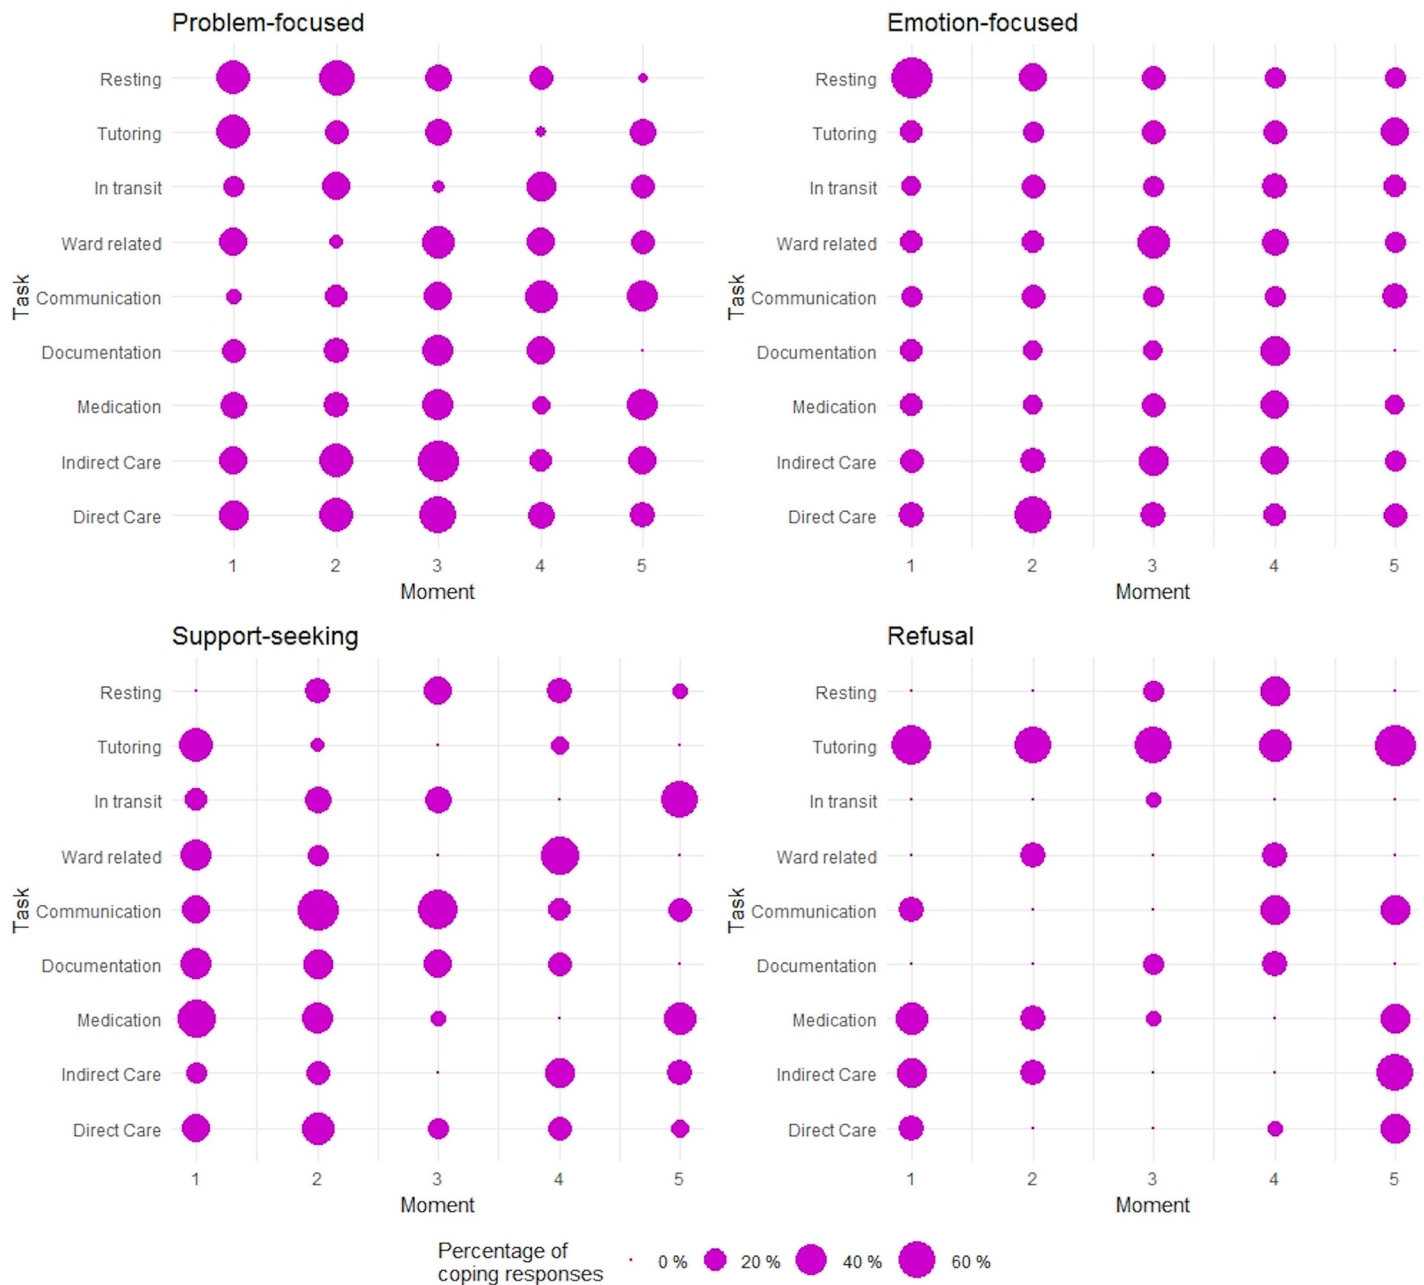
Problem-focused

Task

Resting
Tutoring
In transit
Ward related
Communication
Documentation
Medication
Indirect Care
Direct Care

1 2 3 4 5
Moment

Emotion-focused

Task

Resting
Tutoring
In transit
Ward related
Communication
Documentation
Medication
Indirect Care
Direct Care

1 2 3 4 5
Moment

Support-seeking

Task

Resting
Tutoring
In transit
Ward related
Communication
Documentation
Medication
Indirect Care
Direct Care

1 2 3 4 5
Moment

Refusal

Task

Resting
Tutoring
In transit
Ward related
Communication
Documentation
Medication
Indirect Care
Direct Care

1 2 3 4 5
Moment

Percentage of coping responses 0 % 20 % 40 % 60 %